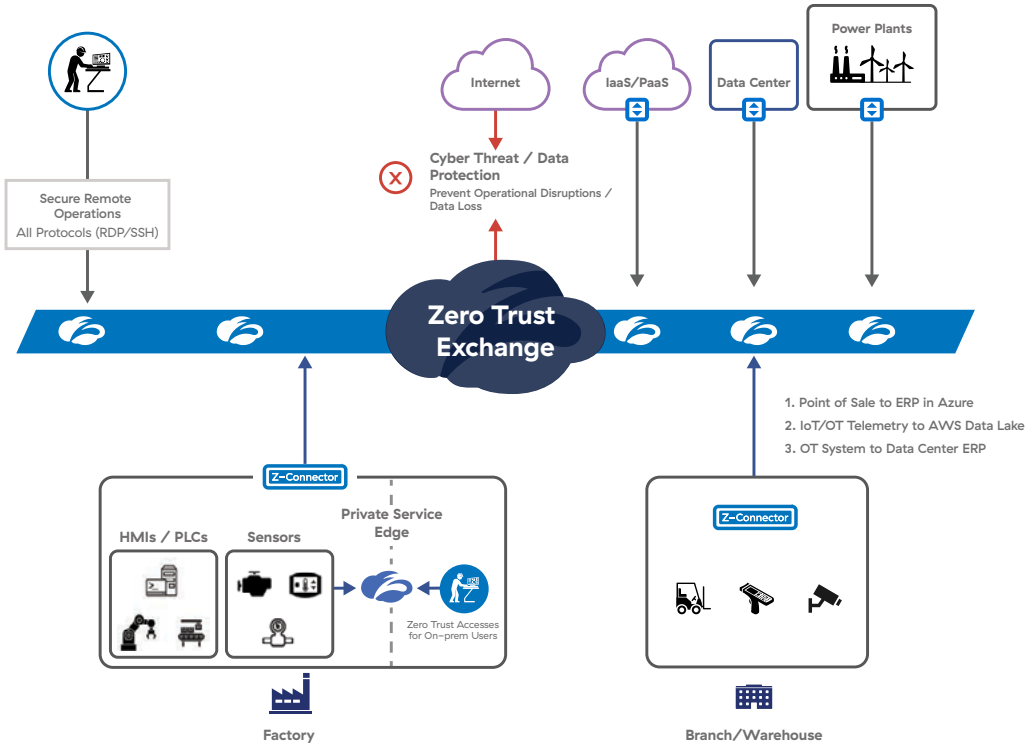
Power Plants

Internet

IaaS/PaaS

Data Center

Secure Remote Operations
All Protocols (RDP/SSH)

Cyber Threat / Data Protection
Prevent Operational Disruptions / Data Loss

Zero Trust Exchange

1. Point of Sale to ERP in Azure
2. IoT/OT Telemetry to AWS Data Lake
3. OT System to Data Center ERP

Z-Connector

HMIs / PLCs

Sensors

Private Service Edge

Zero Trust Accesses for On-prem Users

Factory

Z-Connector

Branch/Warehouse